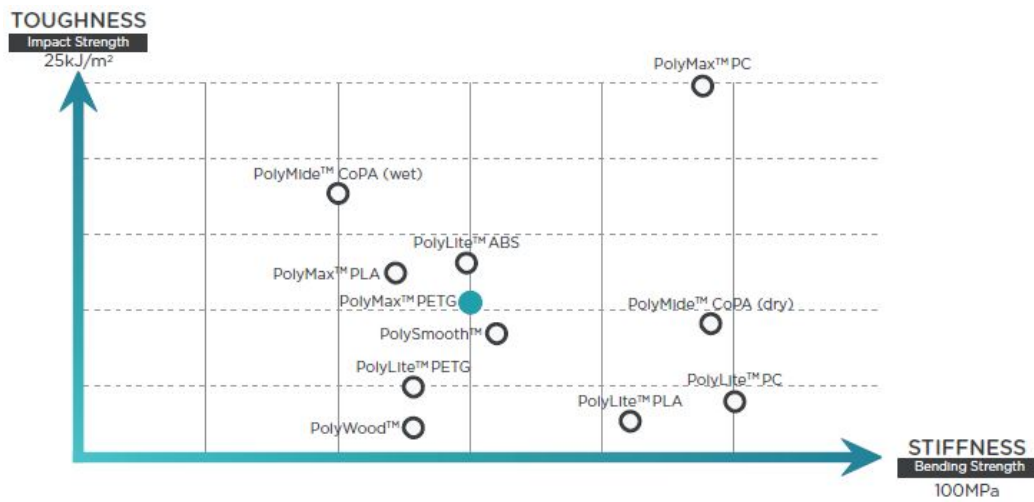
TOUGHNESS
Impact Strength
25kJ/m²

PolyMax™ PC

PolyMide™ CoPA (wet)

PolyLite™ ABS

PolyMax™ PLA

PolyMax™ PETG

PolyMide™ CoPA (dry)

PolySmooth™

PolyLite™ PETG

PolyLite™ PC

PolyLite™ PLA

PolyWood™

STIFFNESS
Bending Strength
100MPa